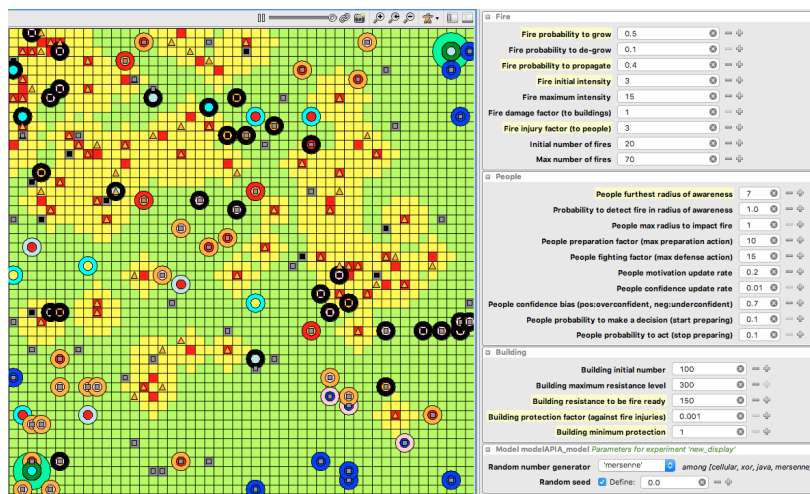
Fire

| | |
|---|---|
| Fire probability to grow | 0.5 |
| Fire probability to de-grow | 0.1 |
| Fire probability to propagate | 0.4 |
| Fire initial intensity | 3 |
| Fire maximum intensity | 15 |
| Fire damage factor (to buildings) | 1 |
| Fire injury factor (to people) | 3 |
| Initial number of fires | 20 |
| Max number of fires | 70 |

People

| | |
|---|---|
| People furthest radius of awareness | 7 |
| Probability to detect fire in radius of awareness | 1.0 |
| People max radius to impact fire | 1 |
| People preparation factor (max preparation action) | 10 |
| People fighting factor (max defense action) | 15 |
| People motivation update rate | 0.2 |
| People confidence update rate | 0.01 |
| People confidence bias (pos:overconfident, neg:underconfident) | 0.7 |
| People probability to make a decision (start preparing) | 0.1 |
| People probability to act (stop preparing) | 0.1 |

Building

| | |
|---|---|
| Building initial number | 100 |
| Building maximum resistance level | 300 |
| Building resistance to be fire ready | 150 |
| Building protection factor (against fire injuries) | 0.001 |
| Building minimum protection | 1 |

Model modelAPIA_model Parameters for experiment 'new_display'

Random number generator 'mersenne' among {cellular, xor, java, mersenne

Random seed Define: 0.0